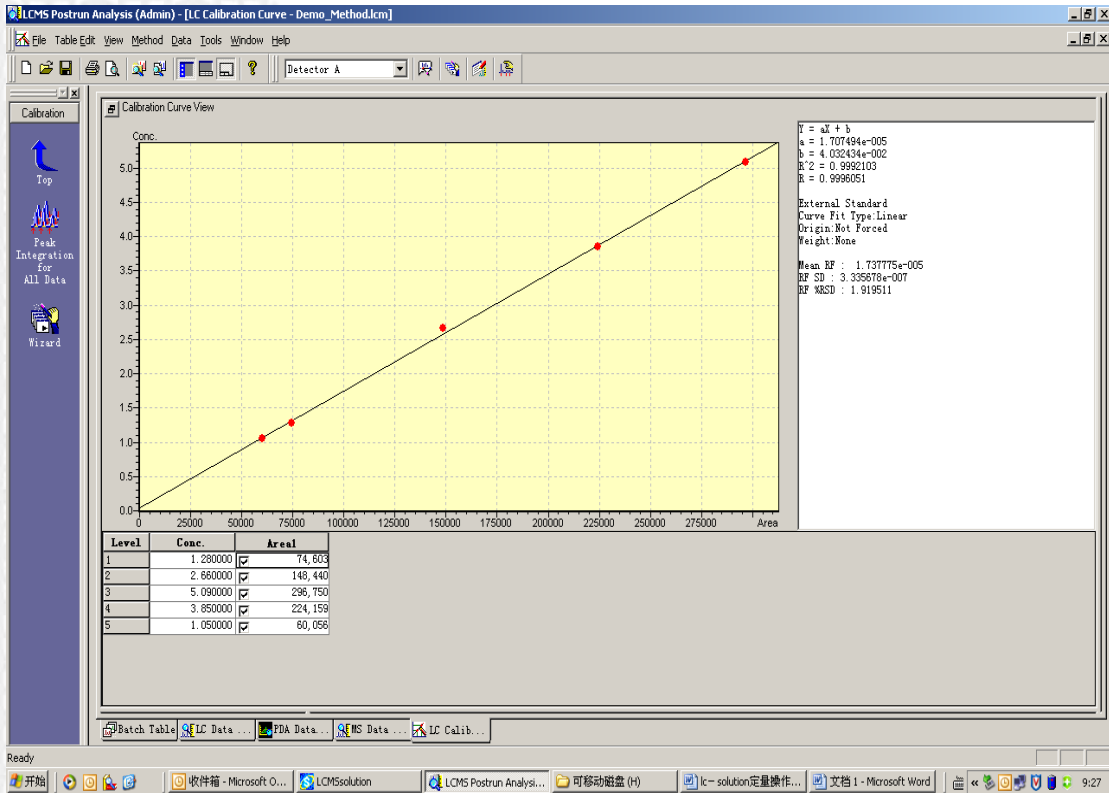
LCMS Postrun Analysis (Admin) - [LC Calibration Curve - Demo_Method.lcm]

File Table Edit View Method Data Tools Window Help

Detector A

Calibration

Top

Peak Integration for All Data

Wizard

Calibration Curve View

Conc.

5.0
4.5
4.0
3.5
3.0
2.5
2.0
1.5
1.0
0.5
0.0

0 25000 50000 75000 100000 125000 150000 175000 200000 225000 250000 275000 Area

Y = aX + b
a = 1.707494e-005
b = 4.032434e-002
R^2 = 0.9992103
R = 0.9996051

External Standard
Curve Fit Type:Linear
Origin:Not Forced
Weight:None

Mean RF : 1.737775e-005
RF SD : 3.335678e-007
RF %RSD : 1.919511

| Level | Conc. | Area1 |
|---|---|---|
| 1 | 1.280000 | 74,603 |
| 2 | 2.660000 | 148,440 |
| 3 | 5.090000 | 296,750 |
| 4 | 3.850000 | 224,159 |
| 5 | 1.050000 | 60,056 |

Batch Table | LC Data ... | PDA Data ... | MS Data ... | LC Calib...

Ready

开始 | 收件箱 - Microsoft O... | LCMSsolution | LCMS Postrun Analysi... | 可移动磁盘 (H) | lc-solution定量操作... | 文档 1 - Microsoft Word | 9:27